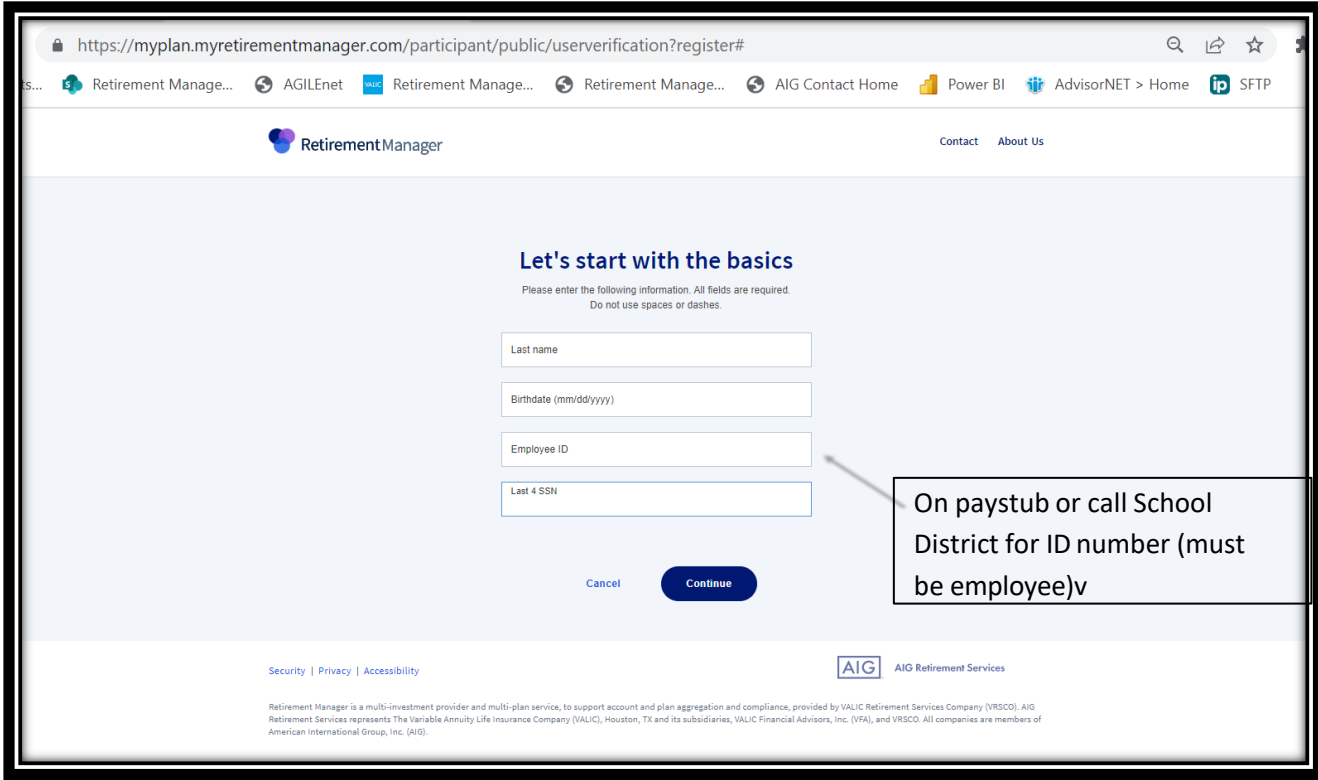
https://myplan.myretirementmanager.com/participant/public/userverification?register#

ts... Retirement Manage... AGILEnet VALIC Retirement Manage... Retirement Manage... AIG Contact Home Power BI AdvisorNET > Home ip SFTP

Retirement Manager

Contact About Us

Let's start with the basics

Please enter the following information. All fields are required. Do not use spaces or dashes.

Last name

Birthdate (mm/dd/yyyy)

Employee ID

Last 4 SSN

On paystub or call School District for ID number (must be employee)v

Cancel Continue

Security | Privacy | Accessibility

AIG AIG Retirement Services

Retirement Manager is a multi-investment provider and multi-plan service, to support account and plan aggregation and compliance, provided by VALIC Retirement Services Company (VRSCO). AIG Retirement Services represents The Variable Annuity Life Insurance Company (VALIC), Houston, TX and its subsidiaries, VALIC Financial Advisors, Inc. (VFA), and VRSCO. All companies are members of American International Group, Inc. (AIG).